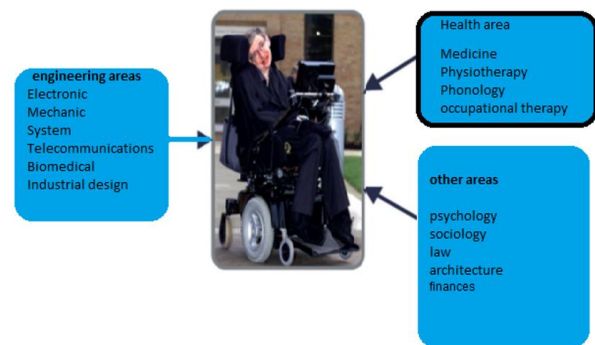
engineering areas
Electronic
Mechanic
System
Telecommunications
Biomedical
Industrial design

Health area

Medicine
Physiotherapy
Phonology
occupational therapy

other areas

psychology
sociology
law
architecture
finances